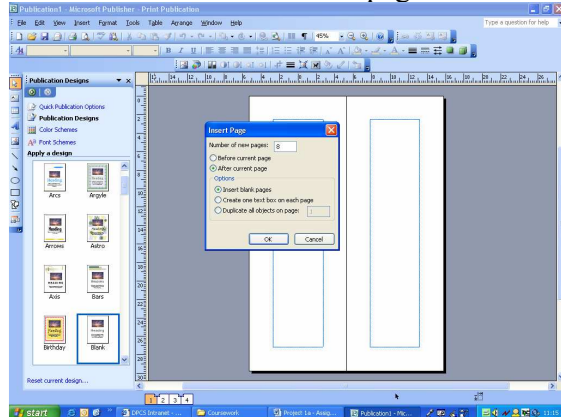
Publication1 - Microsoft Publisher - Print Publication

File Edit View Insert Format Tools Table Arrange Window Help

Type a question for help

45%

Publication Designs

Quick Publication Options

Publication Designs

Color Schemes

Font Schemes

Apply a design

Arcs

Argyle

Arrows

Astro

Axis

Bars

Birthday

Blank

Reset current design...

Insert Page

Number of new pages: 8

Before current page

After current page

Options

Insert blank pages

Create one text box on each page

Duplicate all objects on page: 1

OK

Cancel

1 2 3 4

start

DPCS Intranet - ...

Coursework

Project 1a - Assig...

Publication1 - Mic...

13:15